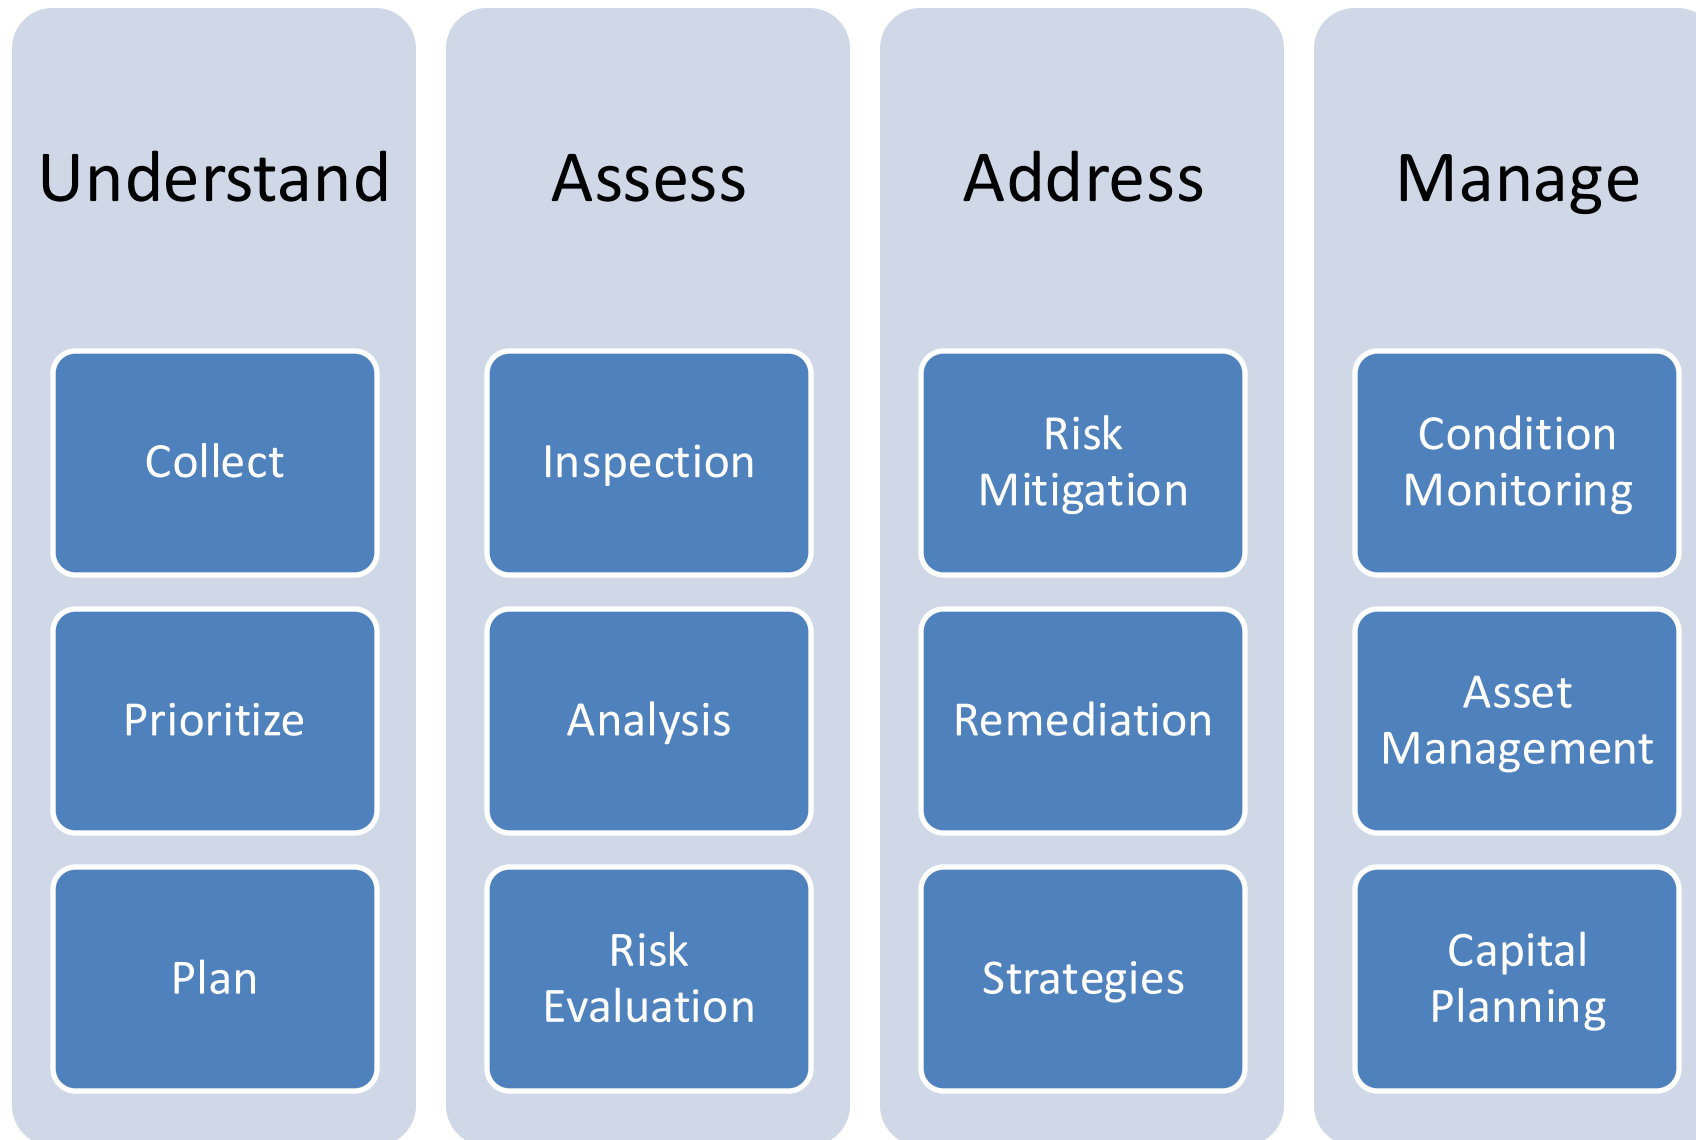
Understand

Collect

Prioritize

Plan

Assess

Inspection

Analysis

Risk Evaluation

Address

Risk Mitigation

Remediation

Strategies

Manage

Condition Monitoring

Asset Management

Capital Planning